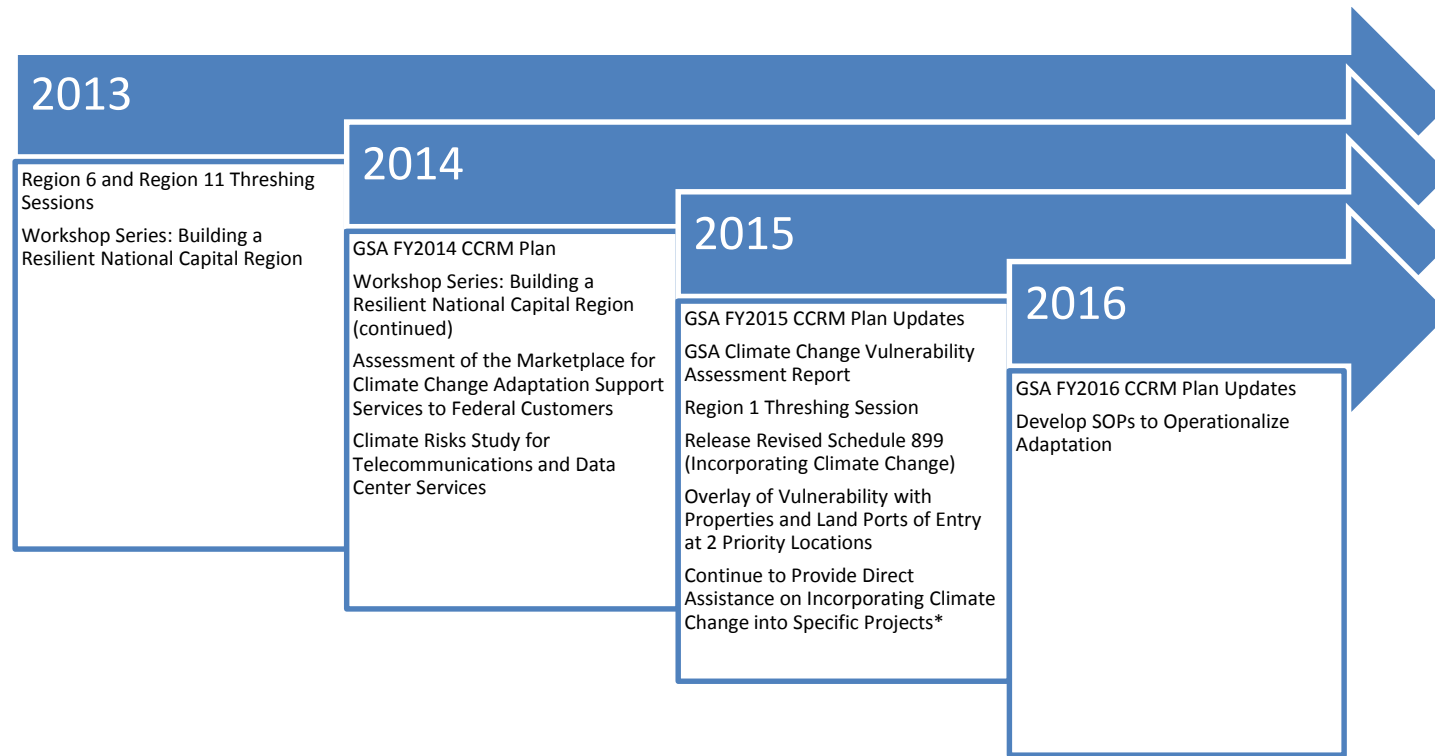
2013

Region 6 and Region 11 Threshing Sessions

Workshop Series: Building a Resilient National Capital Region

2014

GSA FY2014 CCRM Plan

Workshop Series: Building a Resilient National Capital Region (continued)

Assessment of the Marketplace for Climate Change Adaptation Support Services to Federal Customers

Climate Risks Study for Telecommunications and Data Center Services

2015

GSA FY2015 CCRM Plan Updates

GSA Climate Change Vulnerability Assessment Report

Region 1 Threshing Session

Release Revised Schedule 899 (Incorporating Climate Change)

Overlay of Vulnerability with Properties and Land Ports of Entry at 2 Priority Locations

Continue to Provide Direct Assistance on Incorporating Climate Change into Specific Projects*

2016

GSA FY2016 CCRM Plan Updates

Develop SOPs to Operationalize Adaptation